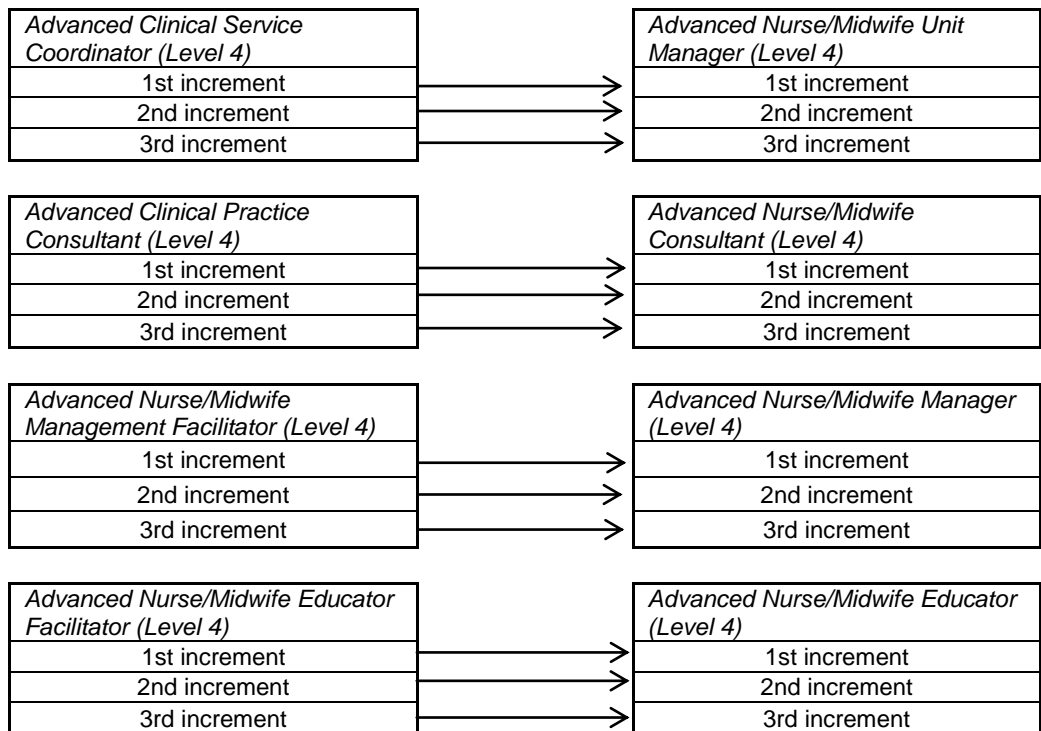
| *Advanced Clinical Service Coordinator (Level 4)* |
|---|
| 1st increment |
| 2nd increment |
| 3rd increment |

| *Advanced Nurse/Midwife Unit Manager (Level 4)* |
|---|
| 1st increment |
| 2nd increment |
| 3rd increment |

| *Advanced Clinical Practice Consultant (Level 4)* |
|---|
| 1st increment |
| 2nd increment |
| 3rd increment |

| *Advanced Nurse/Midwife Consultant (Level 4)* |
|---|
| 1st increment |
| 2nd increment |
| 3rd increment |

| *Advanced Nurse/Midwife Management Facilitator (Level 4)* |
|---|
| 1st increment |
| 2nd increment |
| 3rd increment |

| *Advanced Nurse/Midwife Manager (Level 4)* |
|---|
| 1st increment |
| 2nd increment |
| 3rd increment |

| *Advanced Nurse/Midwife Educator Facilitator (Level 4)* |
|---|
| 1st increment |
| 2nd increment |
| 3rd increment |

| *Advanced Nurse/Midwife Educator (Level 4)* |
|---|
| 1st increment |
| 2nd increment |
| 3rd increment |